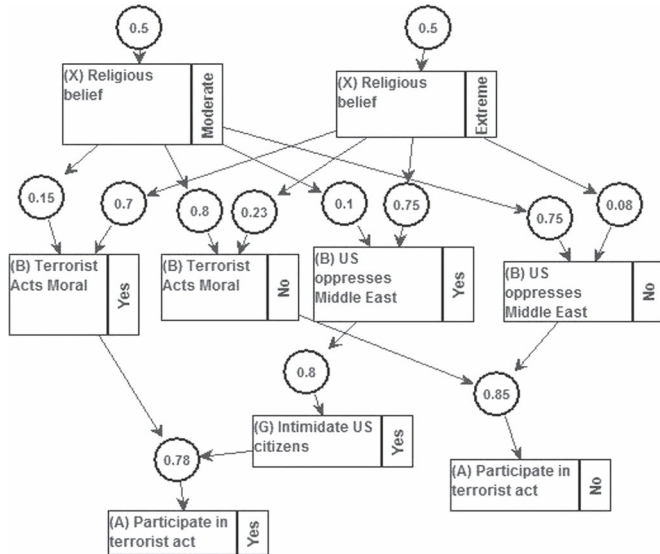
0.5

(X) Religious belief

Moderate

0.5

(X) Religious belief

Extreme

0.15

0.7

0.8

0.23

0.1

0.75

0.75

0.08

(B) Terrorist Acts Moral

Yes

(B) Terrorist Acts Moral

No

(B) US oppresses Middle East

Yes

(B) US oppresses Middle East

No

0.8

0.85

(G) Intimidate US citizens

Yes

0.78

(A) Participate in terrorist act

No

(A) Participate in terrorist act

Yes